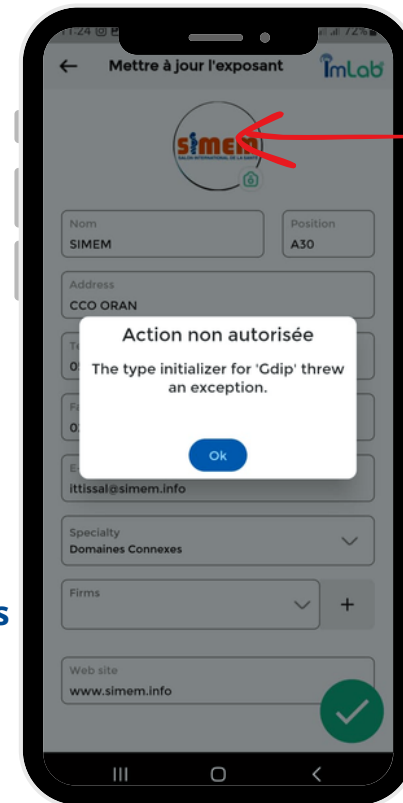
11:24 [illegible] 72%

Mettre à jour l'exposant

ImLab

SIMEM
SALON INTERNATIONAL DE LA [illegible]

Nom
SIMEM

Position
A30

Address
CCO ORAN

Te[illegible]
0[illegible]

Fa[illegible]
0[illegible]

E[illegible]
ittissal@simem.info

Action non autorisée

The type initializer for 'Gdip' threw an exception.

Ok

Specialty
Domaines Connexes

Firms

+

Web site
www.simem.info

s